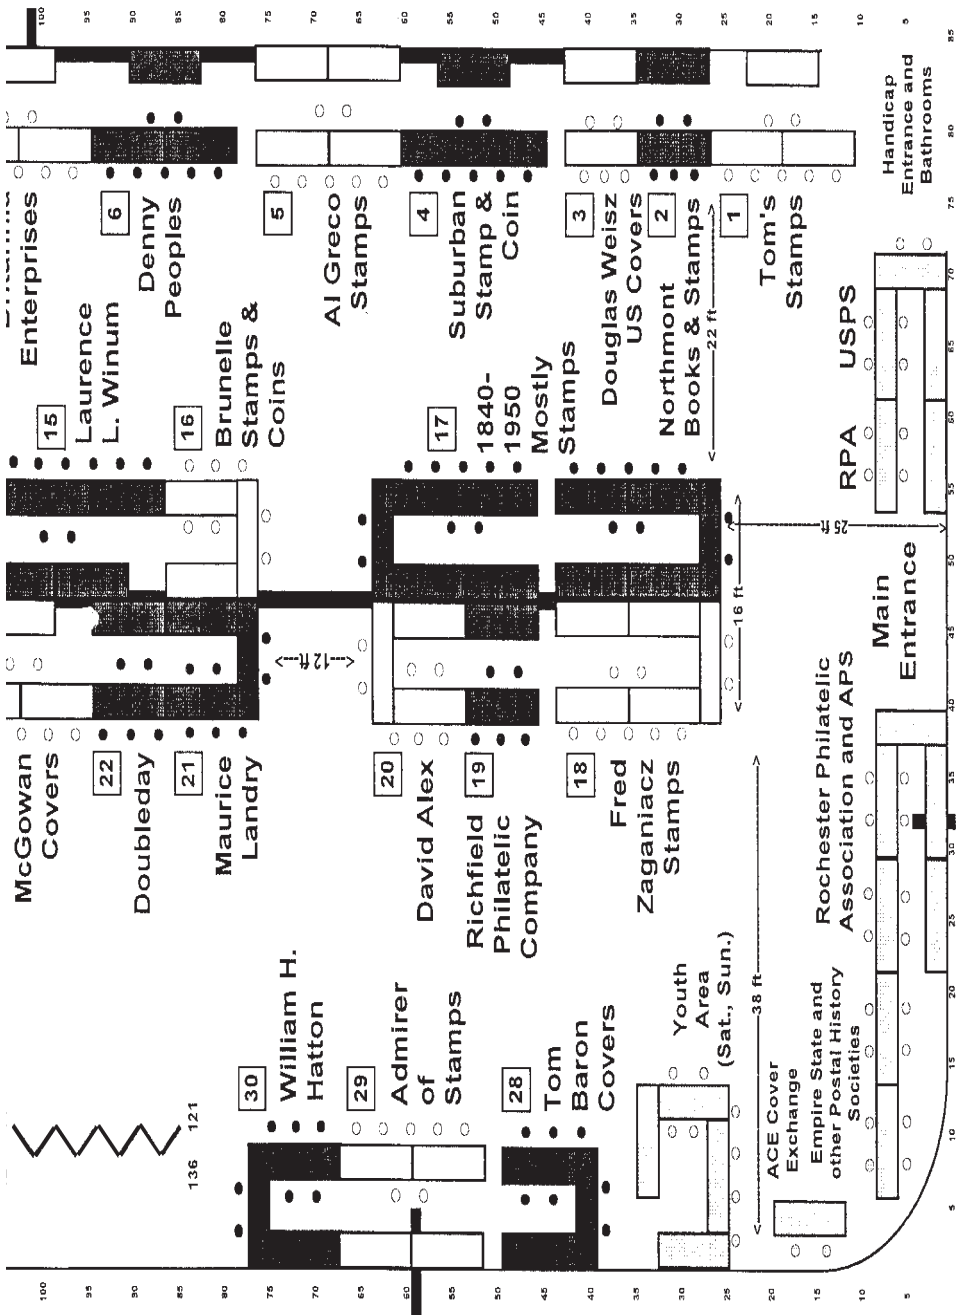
Enterprises

6
Denny Peoples

5
Al Greco Stamps

4
Suburban Stamp & Coin

3
Douglas Weisz US Covers

2
Northmont Books & Stamps

1
Tom's Stamps

22 ft

Handicap Entrance and Bathrooms

15
Laurence L. Winum

16
Brunelle Stamps & Coins

17
1840-1950 Mostly Stamps

RPA

USPS

25 ft

Main Entrance

12 ft

16 ft

McGowan Covers

22
Doubleday

21
Maurice Landry

20
David Alex

19
Richfield Philatelic Company

18
Fred Zaganiacz Stamps

Rochester Philatelic Association and APS

30
William H. Hatton

29
Admirer of Stamps

28
Tom Baron Covers

Youth Area (Sat., Sun.)

38 ft

ACE Cover Exchange

Empire State and other Postal History Societies

136

121

100 95 90 85 80 75 70 65 60 55 50 45 40 35 30 25 20 15 10 5

5 10 15 20 25 30 35 40 45 50 55 60 65 70 75 80 85